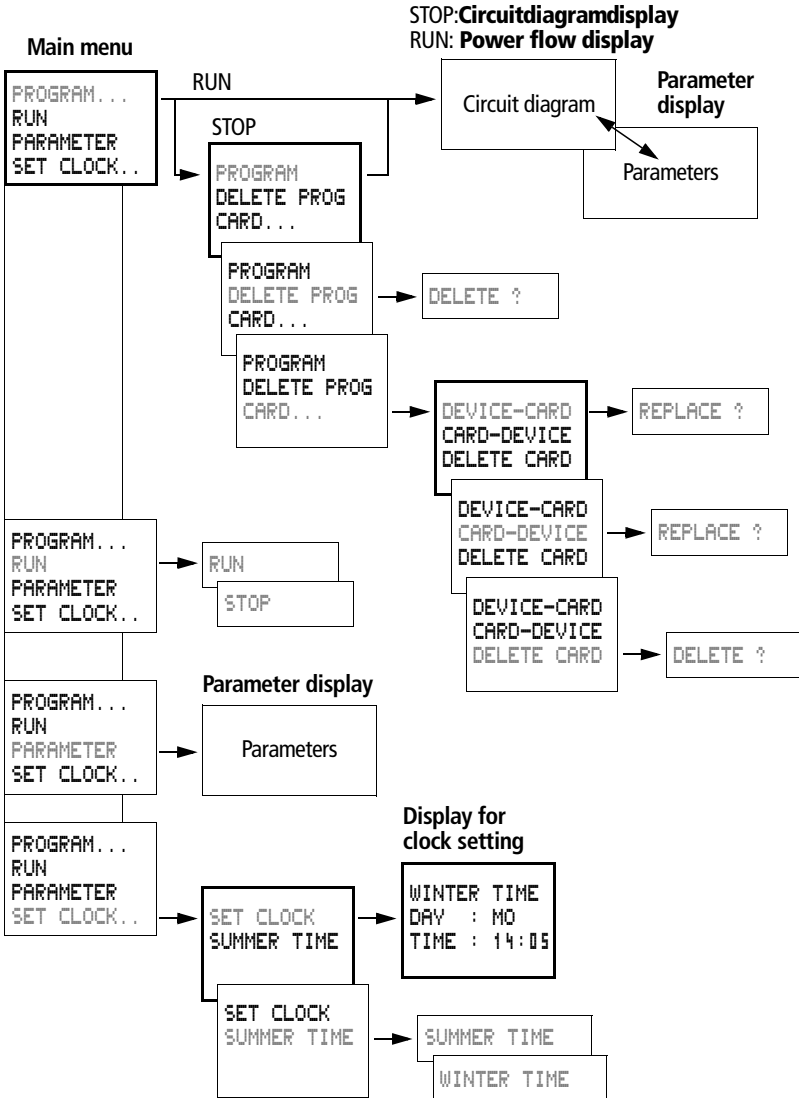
STOP:**Circuitdiagramdisplay**
RUN: **Power flow display**

**Main menu**

PROGRAM...
RUN
PARAMETER
SET CLOCK..

RUN

Circuit diagram

**Parameter display**

Parameters

STOP

PROGRAM
DELETE PROG
CARD...

PROGRAM
DELETE PROG
CARD...

DELETE ?

PROGRAM
DELETE PROG
CARD...

DEVICE-CARD
CARD-DEVICE
DELETE CARD

REPLACE ?

DEVICE-CARD
CARD-DEVICE
DELETE CARD

REPLACE ?

DEVICE-CARD
CARD-DEVICE
DELETE CARD

DELETE ?

PROGRAM...
RUN
PARAMETER
SET CLOCK..

RUN

STOP

PROGRAM...
RUN
PARAMETER
SET CLOCK..

**Parameter display**

Parameters

PROGRAM...
RUN
PARAMETER
SET CLOCK..

**Display for clock setting**

SET CLOCK
SUMMER TIME

WINTER TIME
DAY : MO
TIME : 14:05

SET CLOCK
SUMMER TIME

SUMMER TIME

WINTER TIME